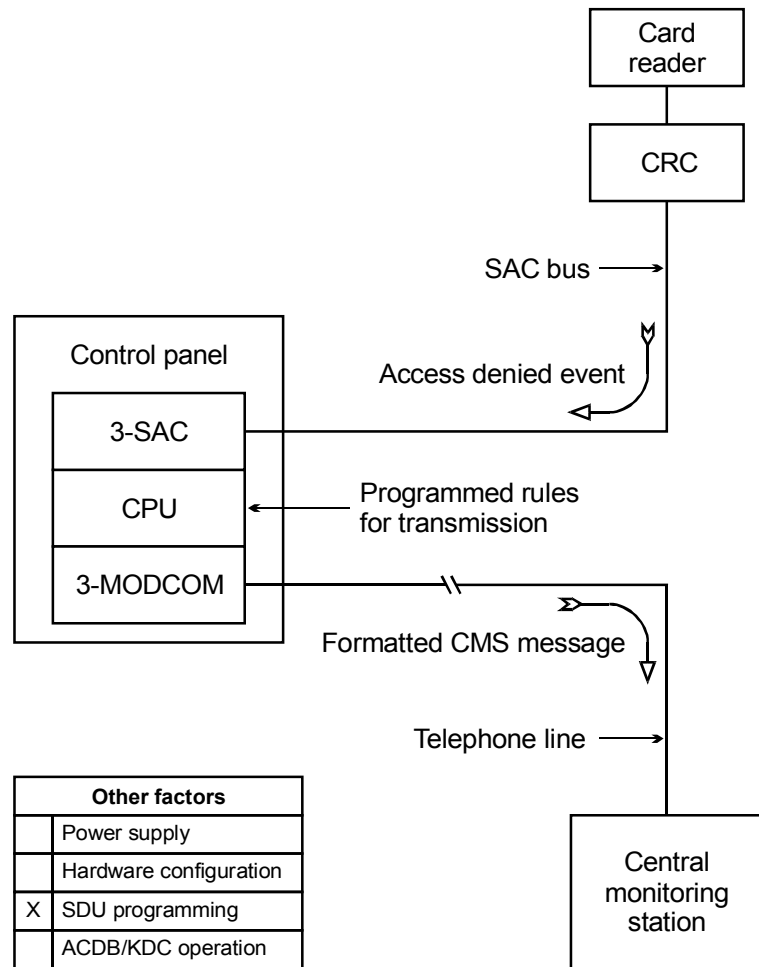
Card reader

CRC

SAC bus

Control panel

Access denied event

3-SAC

CPU

Programmed rules for transmission

3-MODCOM

Formatted CMS message

Telephone line

| Other factors | |
|---|---|
| | Power supply |
| | Hardware configuration |
| X | SDU programming |
| | ACDB/KDC operation |

Central monitoring station